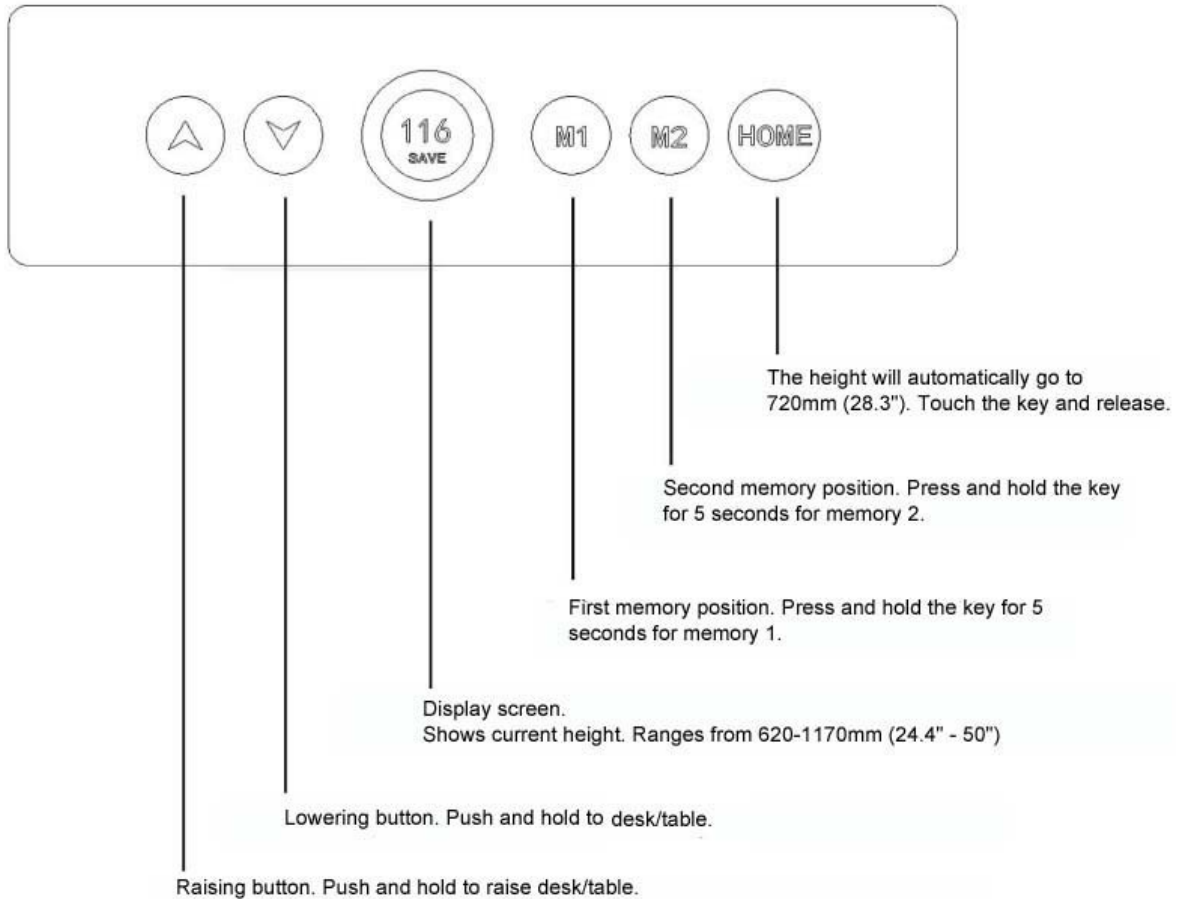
116
SAVE

M1

M2

HOME

The height will automatically go to 720mm (28.3"). Touch the key and release.

Second memory position. Press and hold the key for 5 seconds for memory 2.

First memory position. Press and hold the key for 5 seconds for memory 1.

Display screen.
Shows current height. Ranges from 620-1170mm (24.4" - 50")

Lowering button. Push and hold to desk/table.

Raising button. Push and hold to raise desk/table.